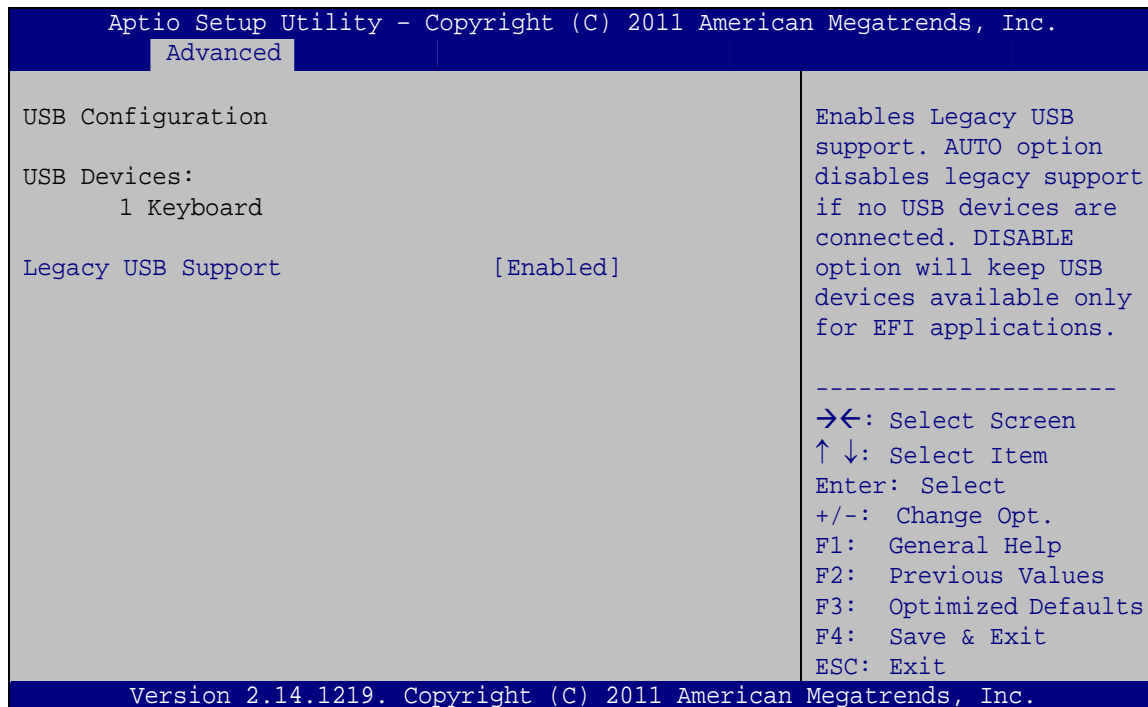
Aptio Setup Utility – Copyright (C) 2011 American Megatrends, Inc.
Advanced

USB Configuration

USB Devices:
1 Keyboard

Legacy USB Support [Enabled]

Enables Legacy USB support. AUTO option disables legacy support if no USB devices are connected. DISABLE option will keep USB devices available only for EFI applications.

---------------------
→←: Select Screen
↑ ↓: Select Item
Enter: Select
+/-: Change Opt.
F1: General Help
F2: Previous Values
F3: Optimized Defaults
F4: Save & Exit
ESC: Exit

Version 2.14.1219. Copyright (C) 2011 American Megatrends, Inc.